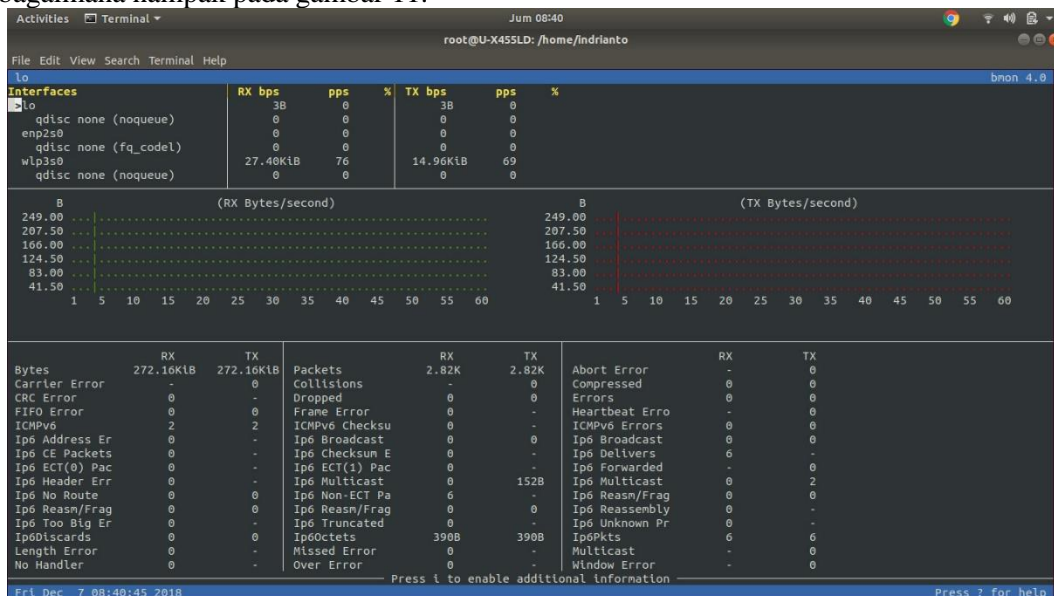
bagaimana nampak pada gambar 11.

Activities Terminal ▾ Jum 08:40

root@U-X455LD: /home/indrianto

File Edit View Search Terminal Help

lo bmon 4.0

| Interfaces | RX bps | pps | % | TX bps | pps | % |
|---|---|---|---|---|---|---|
| >lo | 3B | 0 | | 3B | 0 | |
| qdisc none (noqueue) | 0 | 0 | | 0 | 0 | |
| enp2s0 | 0 | 0 | | 0 | 0 | |
| qdisc none (fq_codel) | 0 | 0 | | 0 | 0 | |
| wlp3s0 | 27.40KiB | 76 | | 14.96KiB | 69 | |
| qdisc none (noqueue) | 0 | 0 | | 0 | 0 | |

B (RX Bytes/second)
249.00
207.50
166.00
124.50
83.00
41.50
1 5 10 15 20 25 30 35 40 45 50 55 60

B (TX Bytes/second)
249.00
207.50
166.00
124.50
83.00
41.50
1 5 10 15 20 25 30 35 40 45 50 55 60

| | RX | TX |
|---|---|---|
| Bytes | 272.16KiB | 272.16KiB |
| Carrier Error | - | 0 |
| CRC Error | 0 | - |
| FIFO Error | 0 | 0 |
| ICMPv6 | 2 | 2 |
| Ip6 Address Er | 0 | - |
| Ip6 CE Packets | 0 | - |
| Ip6 ECT(0) Pac | 0 | - |
| Ip6 Header Err | 0 | - |
| Ip6 No Route | 0 | 0 |
| Ip6 Reasm/Frag | 0 | 0 |
| Ip6 Too Big Er | 0 | - |
| Ip6Discards | 0 | 0 |
| Length Error | 0 | - |
| No Handler | 0 | - |

| | RX | TX |
|---|---|---|
| Packets | 2.82K | 2.82K |
| Collisions | - | 0 |
| Dropped | 0 | 0 |
| Frame Error | 0 | - |
| ICMPv6 Checksu | 0 | - |
| Ip6 Broadcast | 0 | 0 |
| Ip6 Checksum E | 0 | - |
| Ip6 ECT(1) Pac | 0 | - |
| Ip6 Multicast | 0 | 152B |
| Ip6 Non-ECT Pa | 6 | - |
| Ip6 Reasm/Frag | 0 | 0 |
| Ip6 Truncated | 0 | - |
| Ip6Octets | 390B | 390B |
| Missed Error | 0 | - |
| Over Error | 0 | - |

| | RX | TX |
|---|---|---|
| Abort Error | - | 0 |
| Compressed | 0 | 0 |
| Errors | 0 | 0 |
| Heartbeat Erro | - | 0 |
| ICMPv6 Errors | 0 | 0 |
| Ip6 Broadcast | 0 | 0 |
| Ip6 Delivers | 6 | - |
| Ip6 Forwarded | - | 0 |
| Ip6 Multicast | 0 | 2 |
| Ip6 Reasm/Frag | 0 | 0 |
| Ip6 Reassembly | 0 | - |
| Ip6 Unknown Pr | 0 | - |
| Ip6Pkts | 6 | 6 |
| Multicast | - | 0 |
| Window Error | - | 0 |

Press i to enable additional information

Fri Dec 7 08:40:45 2018 Press ? for help